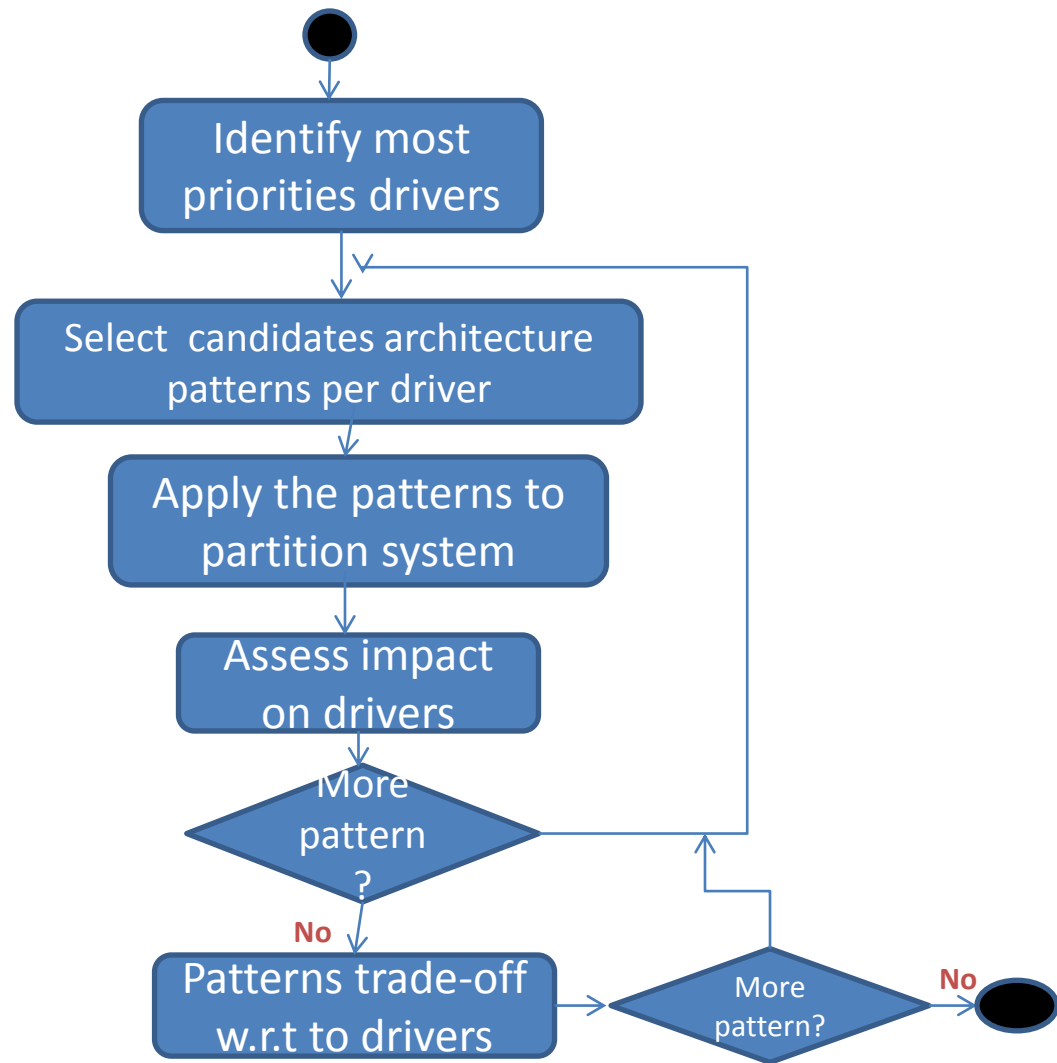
Identify most priorities drivers

Select candidates architecture patterns per driver

Apply the patterns to partition system

Assess impact on drivers

More pattern ?

No

Patterns trade-off w.r.t to drivers

More pattern?

No